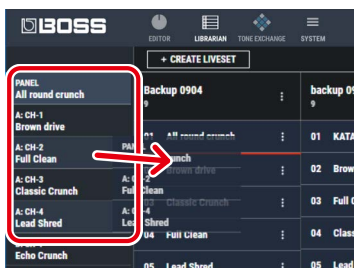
BOSS

EDITOR

LIBRARIAN

TONE EXCHANGE

SYSTEM

+ CREATE LIVESET

PANEL
All round crunch

A: CH-1
Brown drive

A: CH-2
Full Clean

A: CH-3
Classic Crunch

A: CH-4
Lead Shred

Echo Crunch

Backup 0904
9

01 All round crunch

Crunch

Brown drive

Clean

Classic Crunch

Shred

04 Full Clean

05 Lead Shred

backup 09
9

01 KATA

02 Brow

03 Full C

04 Class

05 Lead